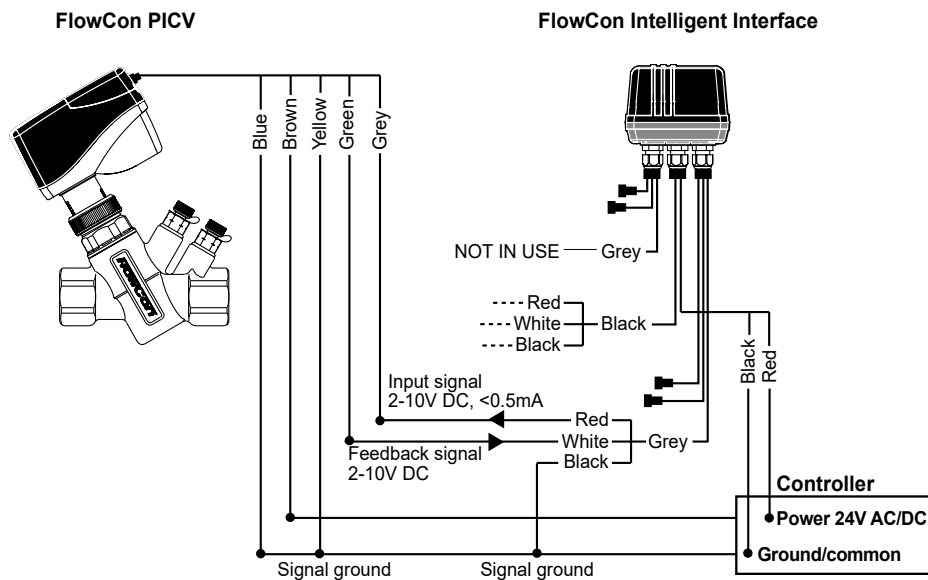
FlowCon PICV

FlowCon Intelligent Interface

Blue
Brown
Yellow
Green
Grey

FLOWCON

NOT IN USE — Grey

Red
White
Black
Black

Black
Red

Input signal
2-10V DC, <0.5mA

Red
White
Black
Grey

Feedback signal
2-10V DC

Controller
Power 24V AC/DC
Ground/common

Signal ground
Signal ground